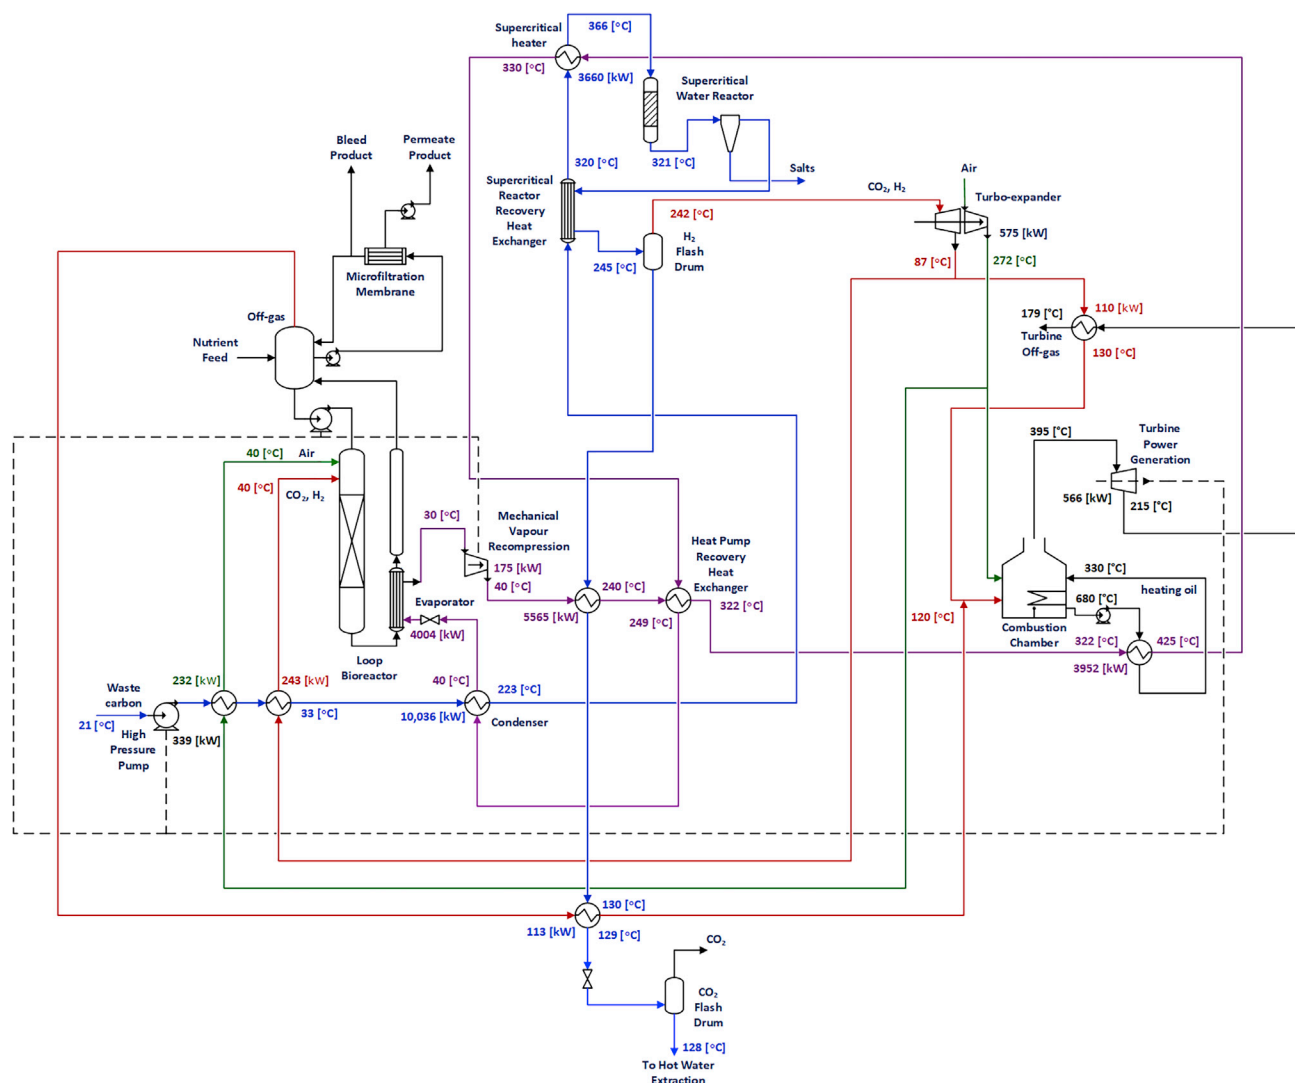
Supercritical heater
366 [°C]
330 [°C]
3660 [kW]
Supercritical Water Reactor
Bleed Product
Permeate Product
320 [°C]
321 [°C]
Salts
Supercritical Reactor Recovery Heat Exchanger
242 [°C]
$CO_2$, $H_2$
Air
Turbo-expander
$H_2$ Flash Drum
575 [kW]
245 [°C]
87 [°C]
272 [°C]
Microfiltration Membrane
Off-gas
110 [kW]
179 [°C]
Nutrient Feed
Turbine Off-gas
130 [°C]
395 [°C]
Turbine Power Generation
40 [°C]
Air
40 [°C]
$CO_2$, $H_2$
566 [kW]
215 [°C]
30 [°C]
Mechanical Vapour Recompression
Heat Pump Recovery Heat Exchanger
175 [kW]
40 [°C]
240 [°C]
330 [°C]
heating oil
Evaporator
322 [°C]
680 [°C]
5565 [kW]
249 [°C]
120 [°C]
4004 [kW]
Combustion Chamber
322 [°C]
425 [°C]
Loop Bioreactor
3952 [kW]
Waste carbon
232 [kW]
243 [kW]
40 [°C]
223 [°C]
21 [°C]
33 [°C]
10,036 [kW]
Condenser
High Pressure Pump
339 [kW]
130 [°C]
113 [kW]
129 [°C]
$CO_2$
$CO_2$ Flash Drum
128 [°C]
To Hot Water Extraction